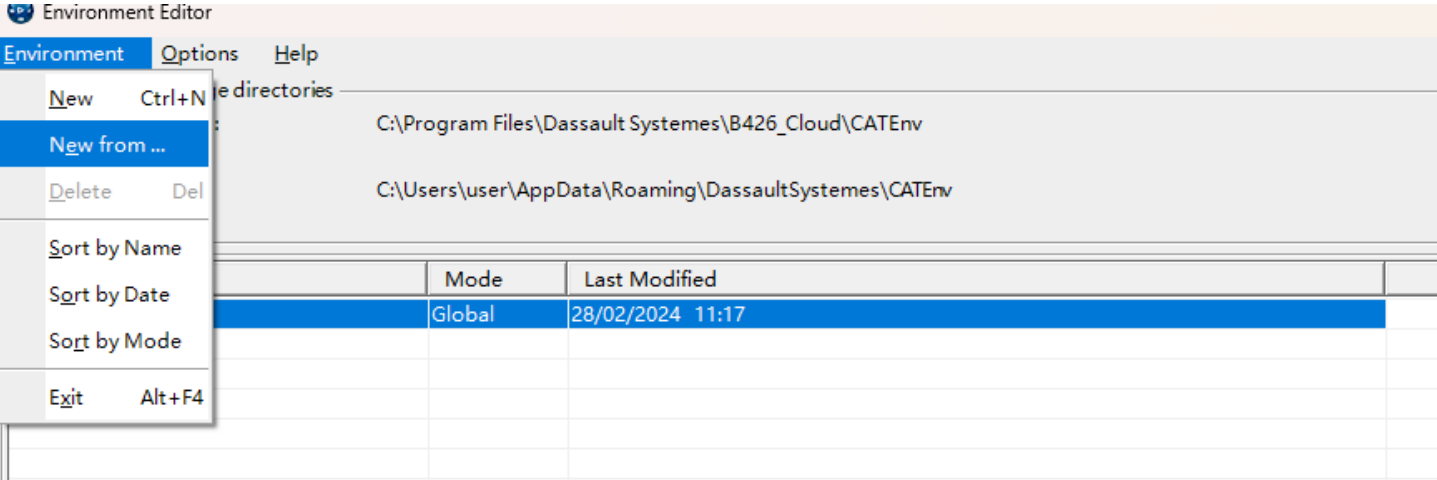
Environment Editor

Environment Options Help

New Ctrl+N
New from ...
Delete Del
Sort by Name
Sort by Date
Sort by Mode
Exit Alt+F4

e directories

C:\Program Files\Dassault Systemes\B426_Cloud\CATEnv

C:\Users\user\AppData\Roaming\DassaultSystemes\CATEnv

| | Mode | Last Modified |
|---|---|---|
| | Global | 28/02/2024 11:17 |